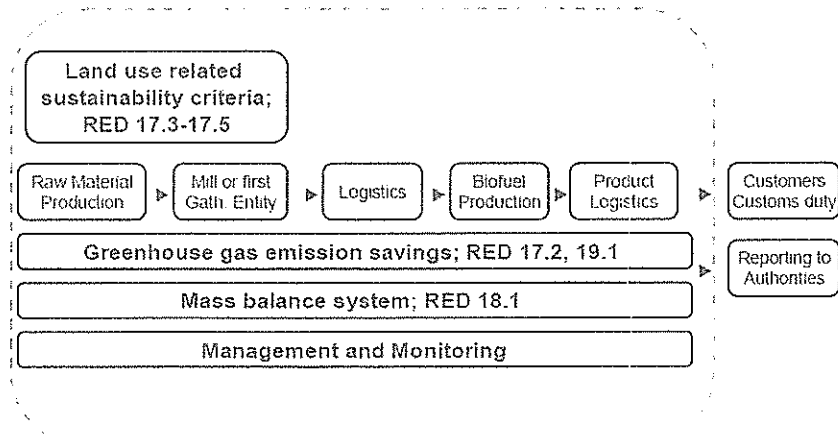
Land use related sustainability criteria; RED 17.3-17.5

Raw Material Production

Mill or first Gath. Entity

Logistics

Biofuel Production

Product Logistics

Customers Customs duty

Greenhouse gas emission savings; RED 17.2, 19.1

Reporting to Authorities

Mass balance system; RED 18.1

Management and Monitoring